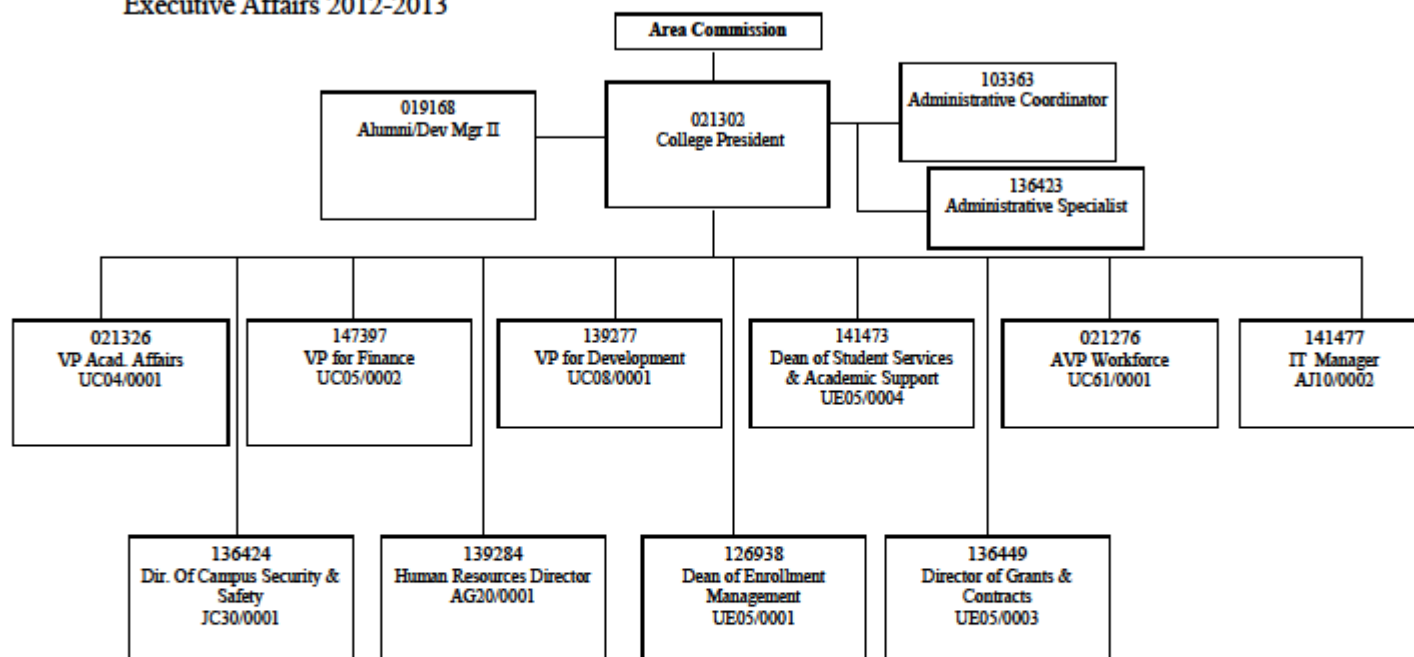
Executive Affairs 2012-2013

Area Commission

019168
Alumni/Dev Mgr II

021302
College President

103363
Administrative Coordinator

136423
Administrative Specialist

021326
VP Acad. Affairs
UC04/0001

147397
VP for Finance
UC05/0002

139277
VP for Development
UC08/0001

141473
Dean of Student Services & Academic Support
UE05/0004

021276
AVP Workforce
UC61/0001

141477
IT Manager
AJ10/0002

136424
Dir. Of Campus Security & Safety
JC30/0001

139284
Human Resources Director
AG20/0001

126938
Dean of Enrollment Management
UE05/0001

136449
Director of Grants & Contracts
UE05/0003